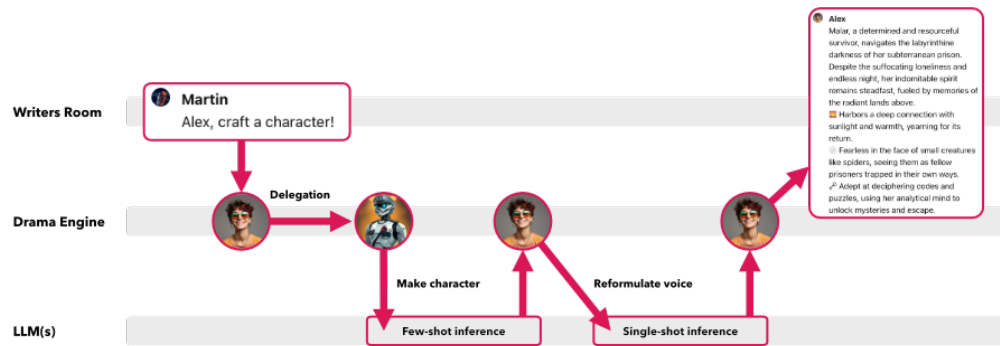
Writers Room

Martin
Alex, craft a character!

Delegation

Drama Engine

Make character

Reformulate voice

LLM(s)

Few-shot inference

Single-shot inference

Alex
Malar, a determined and resourceful survivor, navigates the labyrinthine darkness of her subterranean prison. Despite the suffocating loneliness and endless night, her indomitable spirit remains steadfast, fueled by memories of the radiant lands above.
🌅 Harbors a deep connection with sunlight and warmth, yearning for its return.
⚪ Fearless in the face of small creatures like spiders, seeing them as fellow prisoners trapped in their own ways.
🗝 Adept at deciphering codes and puzzles, using her analytical mind to unlock mysteries and escape.